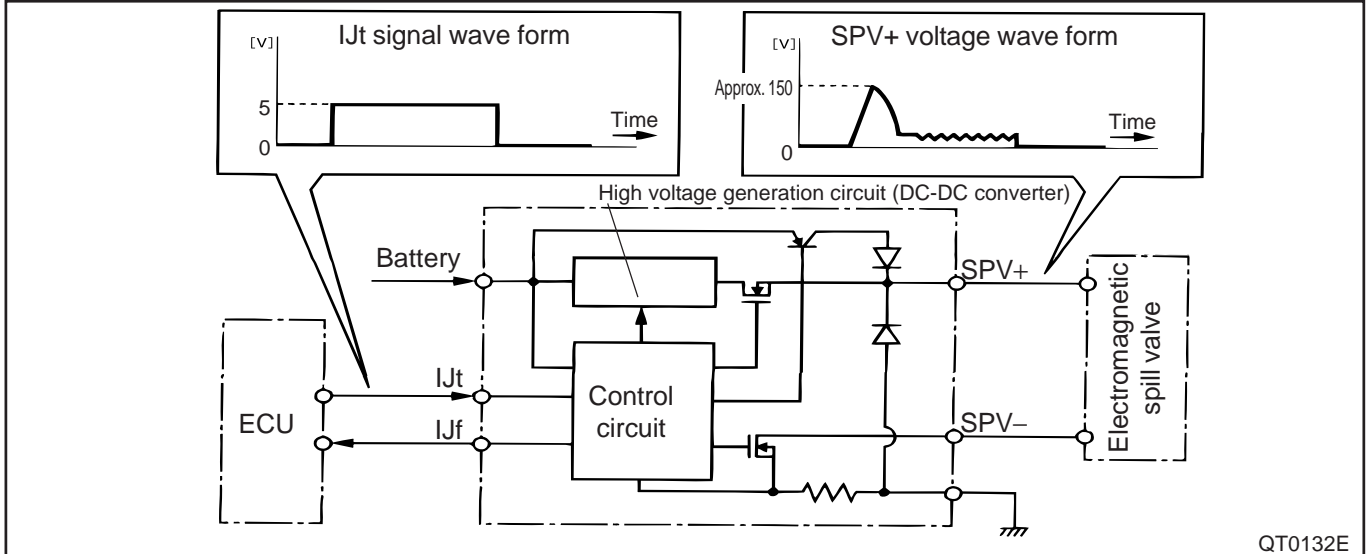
IJt signal wave form

[V]

5

0

Time

SPV+ voltage wave form

[V]

Approx. 150

0

Time

High voltage generation circuit (DC-DC converter)

Battery

SPV+

Electromagnetic spill valve

ECU

IJt

IJf

Control circuit

SPV–

QT0132E